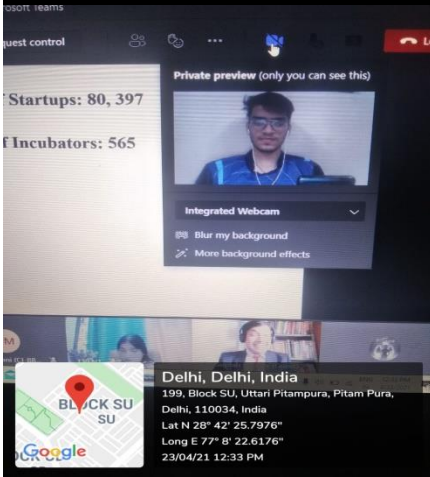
rosoft Teams

quest control

f Startups: 80, 397

f Incubators: 565

Private preview (only you can see this)

Integrated Webcam

Blur my background

More background effects

M

BLOCK SU
SU

Google

Delhi, Delhi, India
199, Block SU, Uttari Pitampura, Pitam Pura, Delhi, 110034, India
Lat N 28° 42' 25.7976"
Long E 77° 8' 22.6176"
23/04/21 12:33 PM